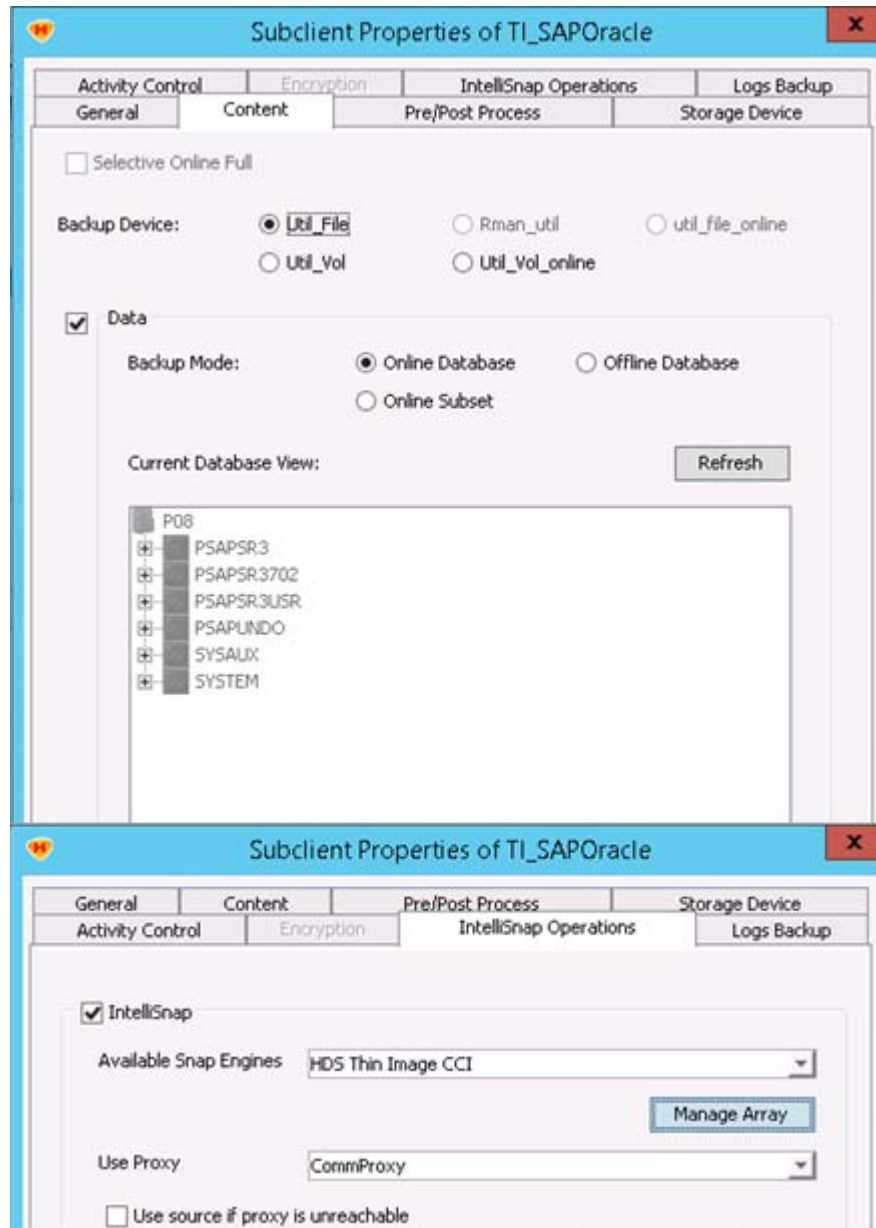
Subclient Properties of TI_SAPOracle

Activity Control
Encryption
IntelliSnap Operations
Logs Backup
General
Content
Pre/Post Process
Storage Device

Selective Online Full

Backup Device:
Util_File
Rman_util
util_file_online
Util_Vol
Util_Vol_online

Data

Backup Mode:
Online Database
Offline Database
Online Subset

Current Database View:
Refresh

P08
PSAPSR3
PSAPSR3702
PSAPSR3USR
PSAPUNDO
SYSAUX
SYSTEM

Subclient Properties of TI_SAPOracle

General
Content
Pre/Post Process
Storage Device
Activity Control
Encryption
IntelliSnap Operations
Logs Backup

IntelliSnap

Available Snap Engines
HDS Thin Image CCI

Manage Array

Use Proxy
CommProxy

Use source if proxy is unreachable